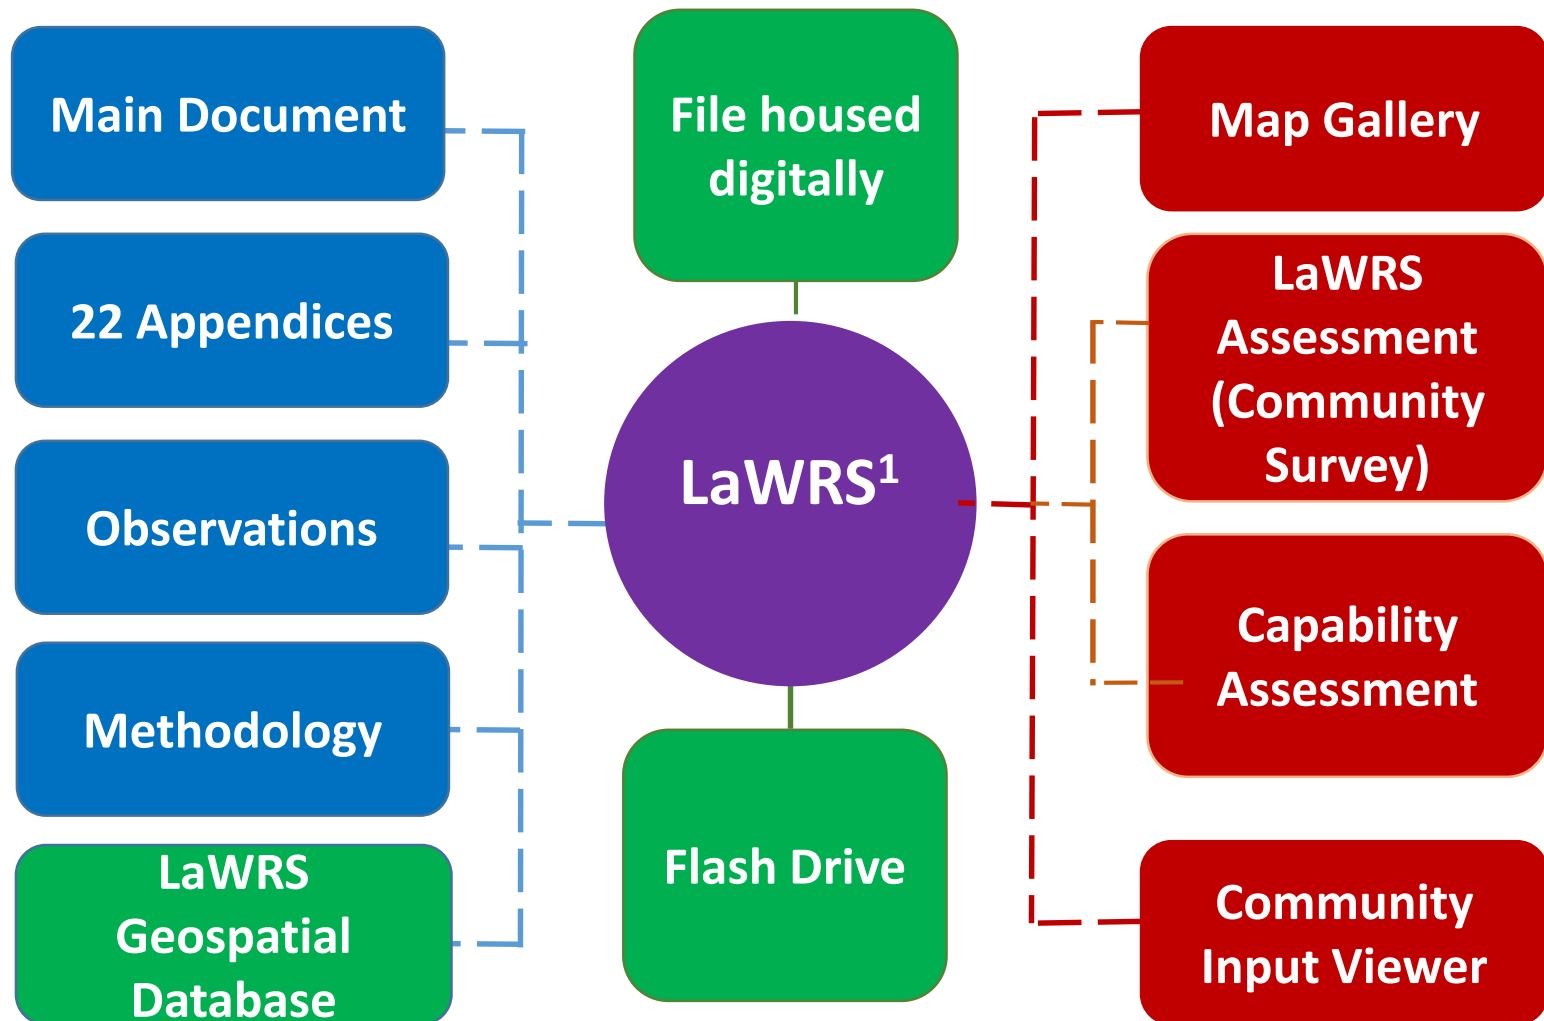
Main Document

22 Appendices

Observations

Methodology

LaWRS Geospatial Database

File housed digitally

LaWRS$^1$

Flash Drive

Map Gallery

LaWRS Assessment (Community Survey)

Capability Assessment

Community Input Viewer